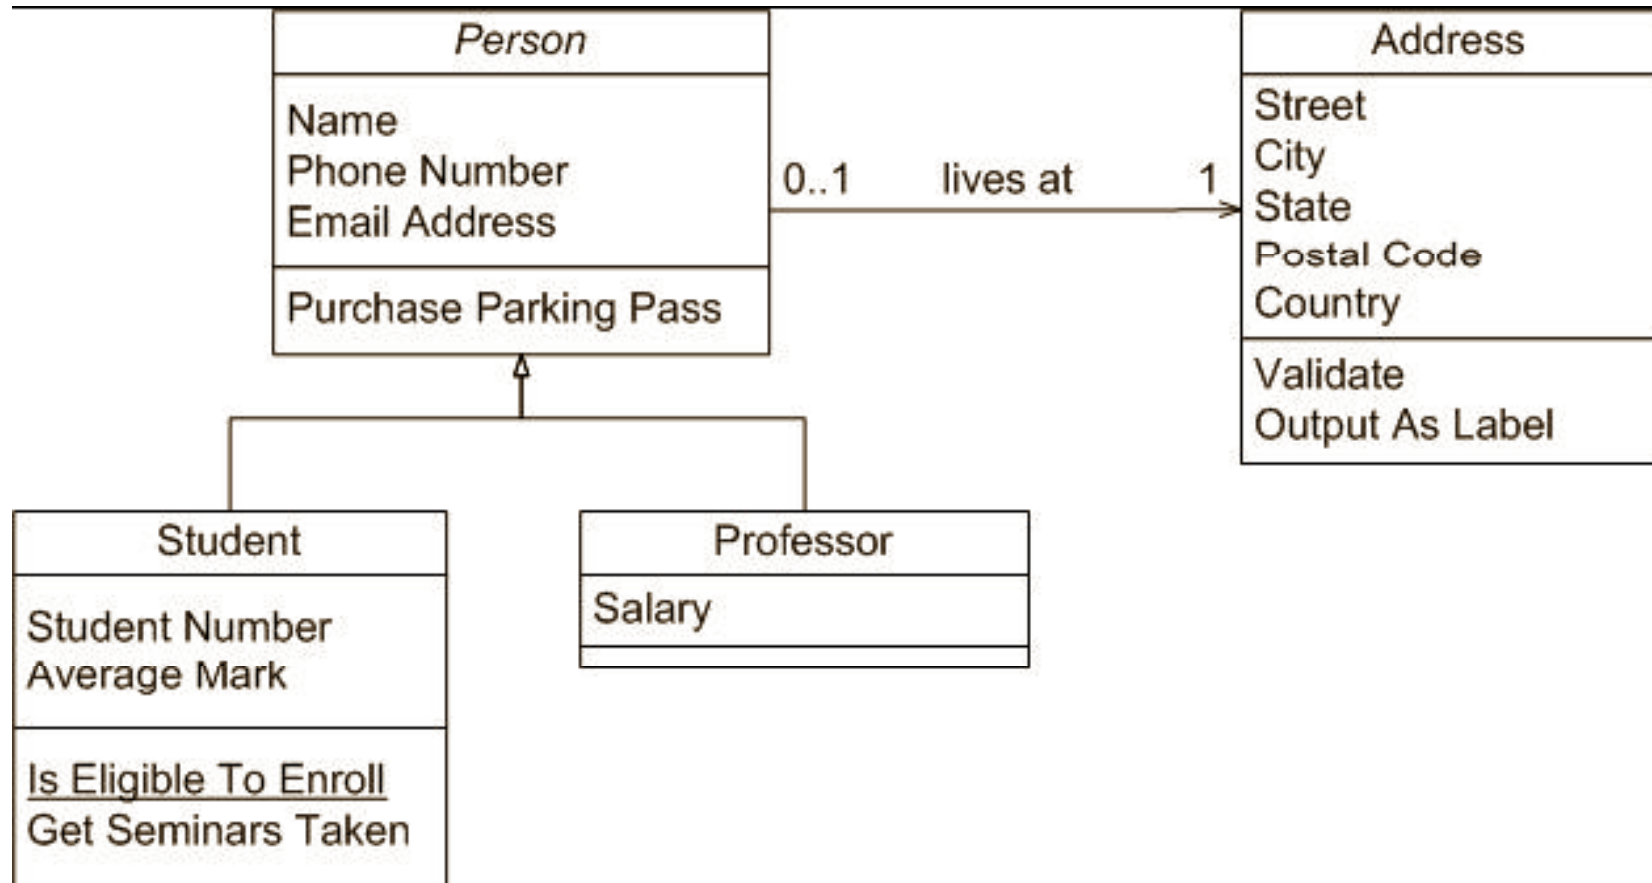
Person

Name
Phone Number
Email Address

Purchase Parking Pass

0..1 lives at 1

Address

Street
City
State
Postal Code
Country

Validate
Output As Label

Student

Student Number
Average Mark

Is Eligible To Enroll
Get Seminars Taken

Professor

Salary